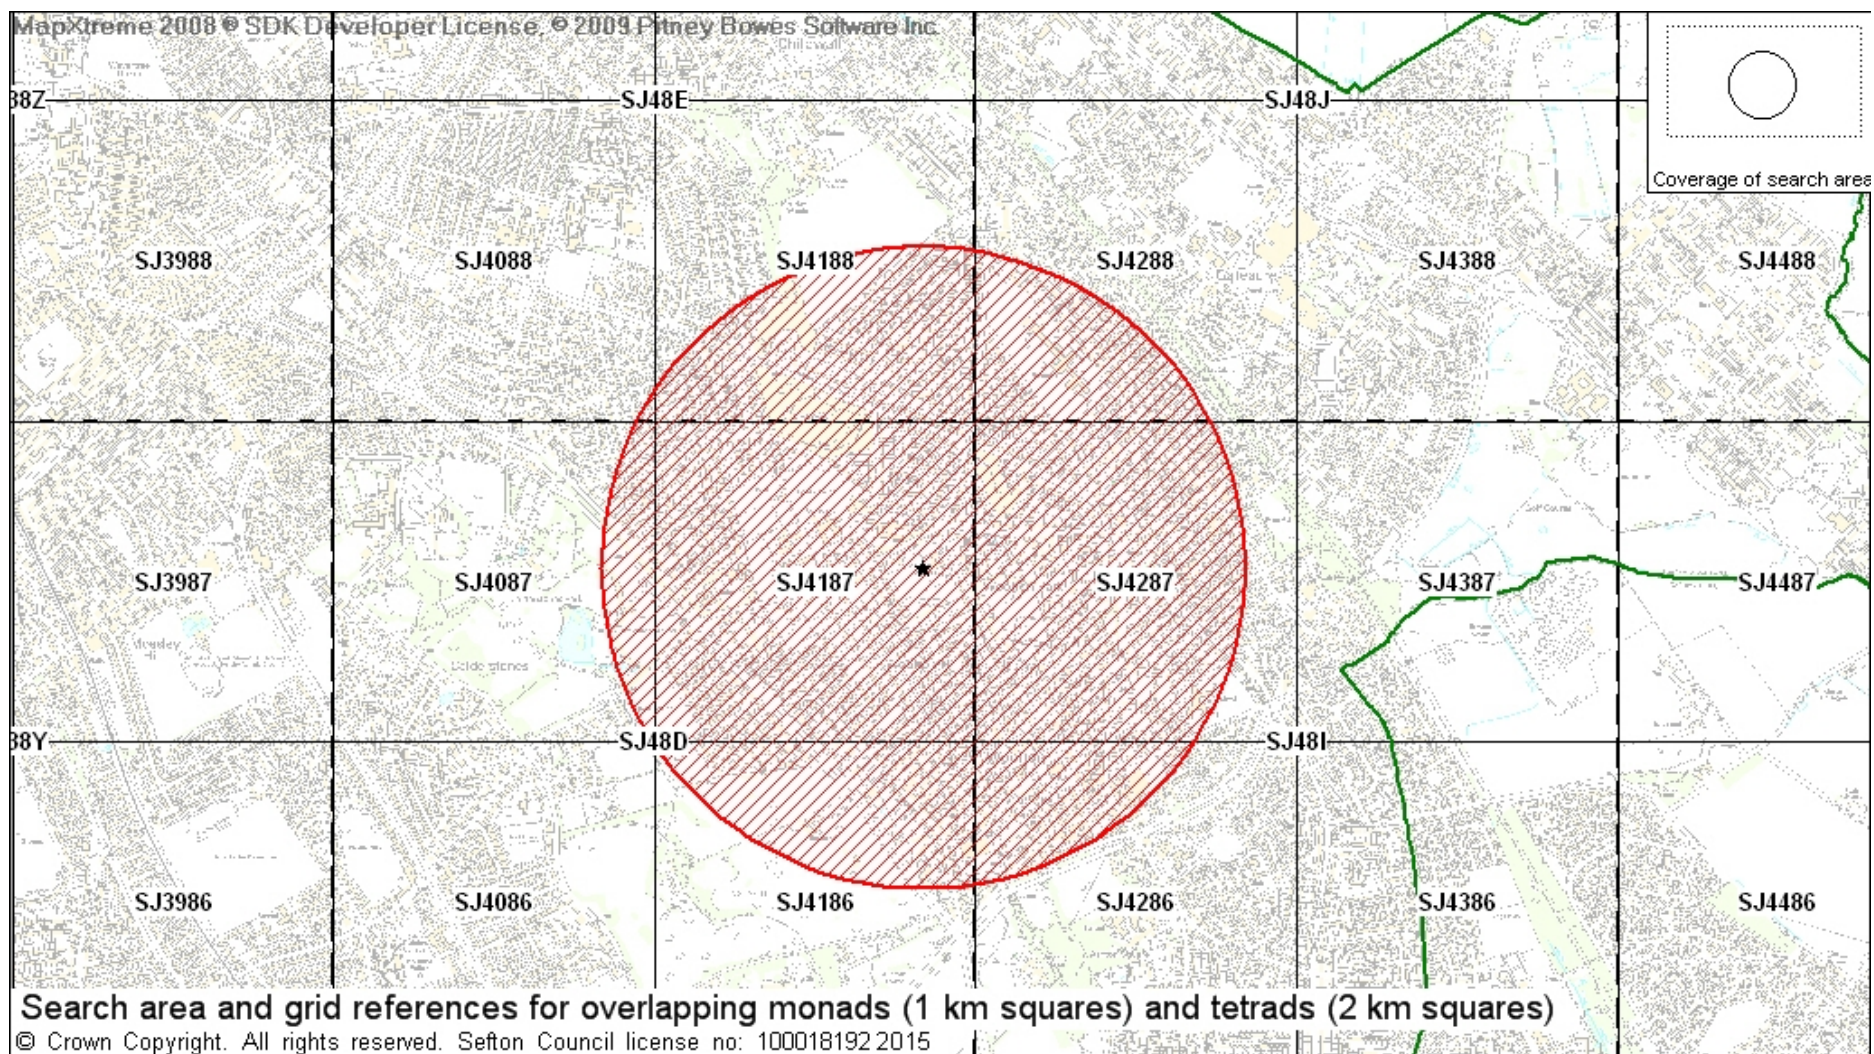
MapXtreme 2008 © SDK Developer License, © 2009 Pitney Bowes Software Inc.

38Z SJ48E SJ48J

Coverage of search area

SJ3988 SJ4088 SJ4188 SJ4288 SJ4388 SJ4488

SJ3987 SJ4087 SJ4187 SJ4287 SJ4387 SJ4487

38Y SJ48D SJ48I

SJ3986 SJ4086 SJ4186 SJ4286 SJ4386 SJ4486

Search area and grid references for overlapping monads (1 km squares) and tetrads (2 km squares)

© Crown Copyright. All rights reserved. Sefton Council license no: 100018192 2015